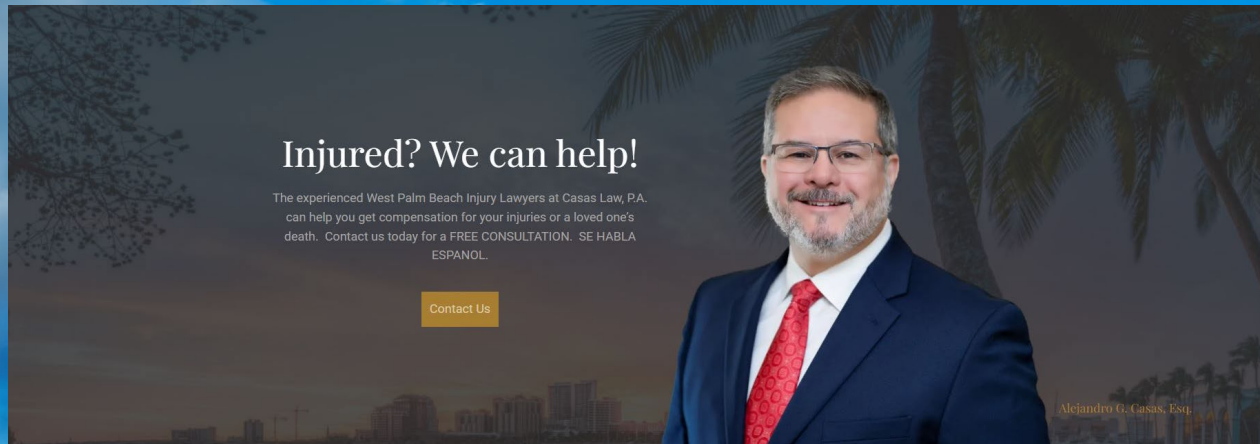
Injured? We can help!

The experienced West Palm Beach Injury Lawyers at Casas Law, P.A. can help you get compensation for your injuries or a loved one's death. Contact us today for a FREE CONSULTATION. SE HABLA ESPANOL.

Contact Us

Alejandro G. Casas, Esq.